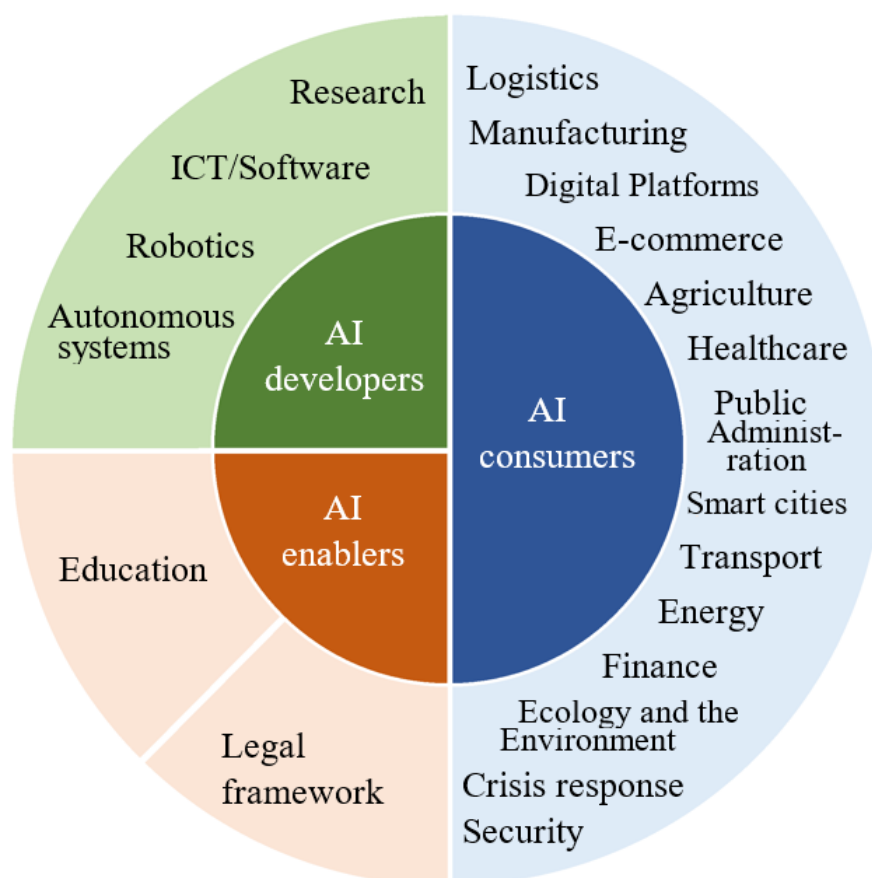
Research
ICT/Software
Robotics
Autonomous systems

AI developers

AI enablers

Education

Legal framework

AI consumers

Logistics
Manufacturing
Digital Platforms
E-commerce
Agriculture
Healthcare
Public Administration
Smart cities
Transport
Energy
Finance
Ecology and the Environment
Crisis response
Security